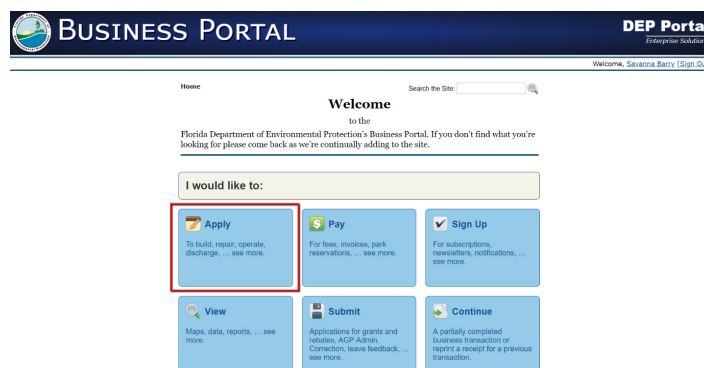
Business Portal

DEP Porta
Enterprise Solution

Welcome, Savanna Barry | Sign Ou

Home

Search the Site:

Welcome

to the

Florida Department of Environmental Protection's Business Portal. If you don't find what you're looking for please come back as we're continually adding to the site.

I would like to:

Apply
To build, repair, operate, discharge, ... see more.

Pay
For fees, invoices, park reservations, ... see more.

Sign Up
For subscriptions, newsletters, notifications, ... see more.

View
Maps, data, reports, ... see more.

Submit
Applications for grants and rebates, AGP Admin. Correction, leave feedback, ... see more.

Continue
A partially completed business transaction or reprint a receipt for a previous transaction.